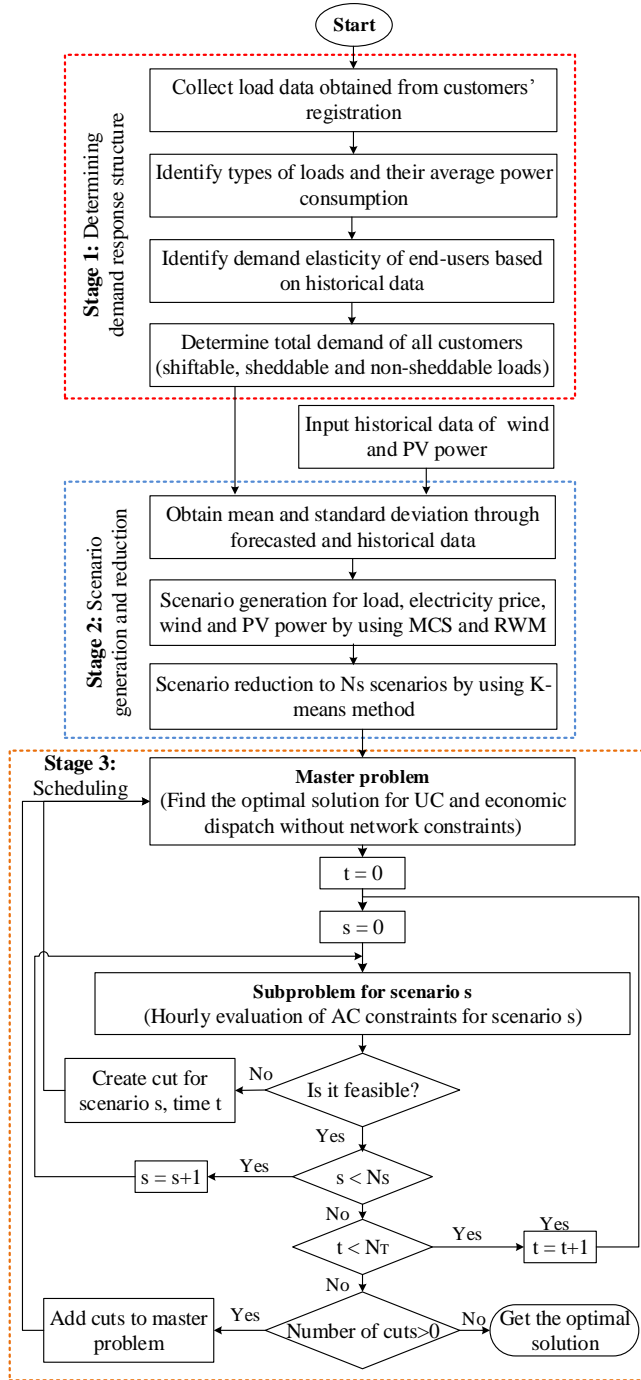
Start

Stage 1: Determining demand response structure

Collect load data obtained from customers' registration

Identify types of loads and their average power consumption

Identify demand elasticity of end-users based on historical data

Determine total demand of all customers (shiftable, sheddable and non-sheddable loads)

Input historical data of wind and PV power

Stage 2: Scenario generation and reduction

Obtain mean and standard deviation through forecasted and historical data

Scenario generation for load, electricity price, wind and PV power by using MCS and RWM

Scenario reduction to Ns scenarios by using K-means method

Stage 3: Scheduling

Master problem
(Find the optimal solution for UC and economic dispatch without network constraints)

t = 0

s = 0

Subproblem for scenario s
(Hourly evaluation of AC constraints for scenario s)

Is it feasible?

No

Create cut for scenario s, time t

Yes

s < Ns

Yes

s = s+1

No

t < NT

Yes

Yes

t = t+1

No

Number of cuts>0

Yes

Add cuts to master problem

No

Get the optimal solution